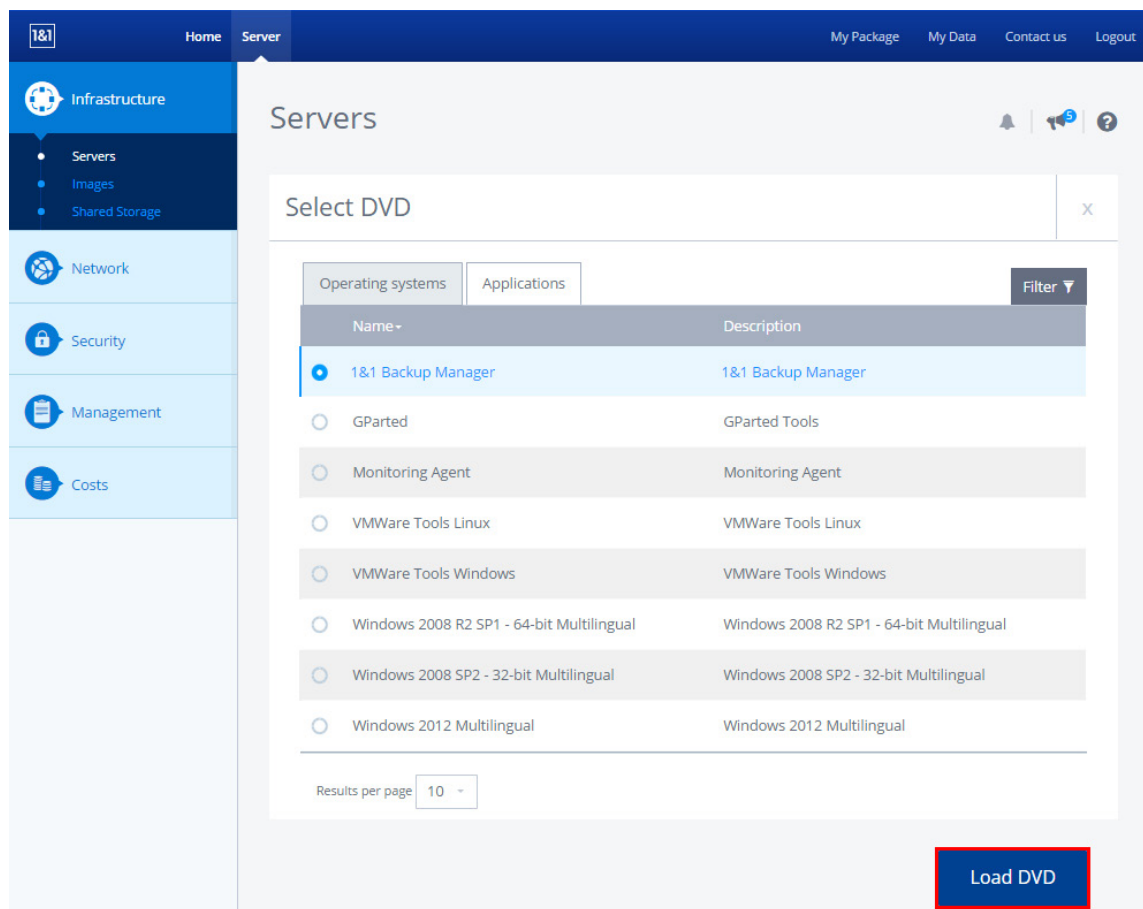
1&1 Home Server My Package My Data Contact us Logout

Infrastructure
Servers
Images
Shared Storage
Network
Security
Management
Costs

Servers

5

Select DVD

x

Operating systems Applications

Filter

| Name | Description |
|---|---|
| 1&1 Backup Manager | 1&1 Backup Manager |
| GParted | GParted Tools |
| Monitoring Agent | Monitoring Agent |
| VMWare Tools Linux | VMWare Tools Linux |
| VMWare Tools Windows | VMWare Tools Windows |
| Windows 2008 R2 SP1 - 64-bit Multilingual | Windows 2008 R2 SP1 - 64-bit Multilingual |
| Windows 2008 SP2 - 32-bit Multilingual | Windows 2008 SP2 - 32-bit Multilingual |
| Windows 2012 Multilingual | Windows 2012 Multilingual |

Results per page 10

Load DVD